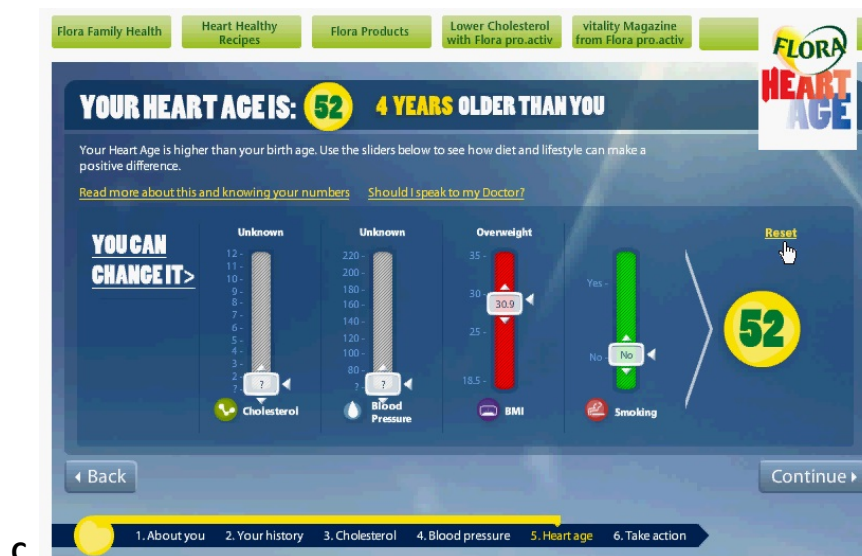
Flora Family Health | Heart Healthy Recipes | Flora Products | Lower Cholesterol with Flora pro.activ | vitality Magazine from Flora pro.activ

FLORA HEART AGE

YOUR HEART AGE IS: 52 4 YEARS OLDER THAN YOU

Your Heart Age is higher than your birth age. Use the sliders below to see how diet and lifestyle can make a positive difference.

Read more about this and knowing your numbers Should I speak to my Doctor?

YOU CAN CHANGE IT>

Unknown
12 - 11 - 10 - 9 - 8 - 7 - 6 - 5 - 4 - 3 - 2 - ?
?
Cholesterol

Unknown
220 - 200 - 180 - 160 - 140 - 120 - 100 - 80 - ?
?
Blood Pressure

Overweight
35 - 30 - 25 - 18.5 -
30.9
BMI

Yes - No -
No
Smoking

Reset

52

◂ Back

Continue ▸

c

1. About you 2. Your history 3. Cholesterol 4. Blood pressure 5. Heart age 6. Take action